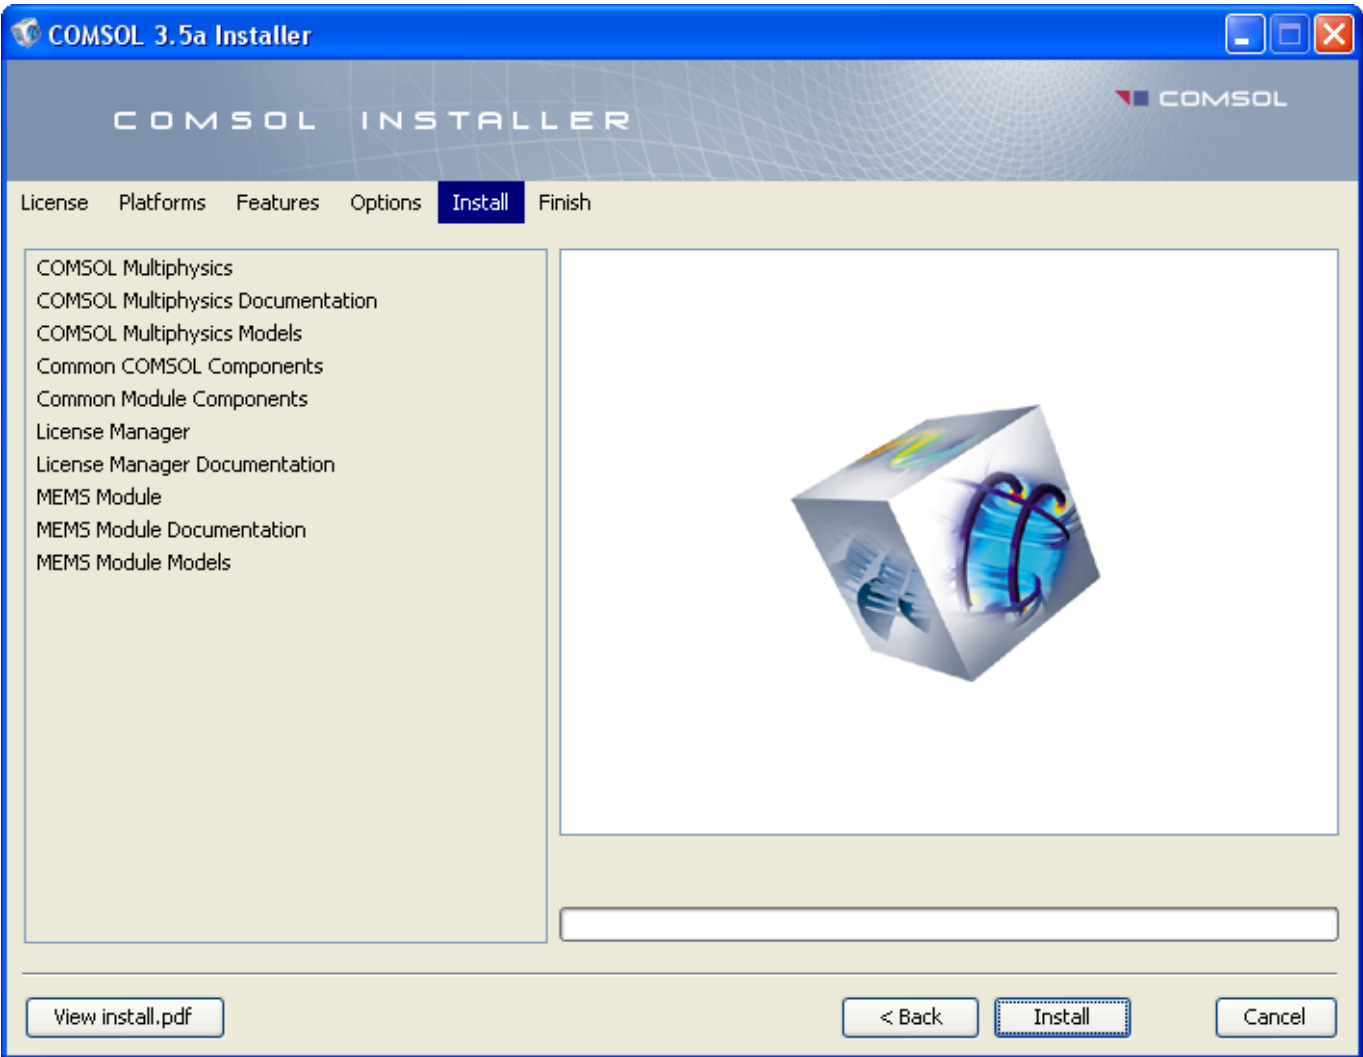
COMSOL 3.5a Installer

COMSOL INSTALLER

COMSOL

License Platforms Features Options Install Finish

COMSOL Multiphysics
COMSOL Multiphysics Documentation
COMSOL Multiphysics Models
Common COMSOL Components
Common Module Components
License Manager
License Manager Documentation
MEMS Module
MEMS Module Documentation
MEMS Module Models

View install.pdf

< Back Install Cancel